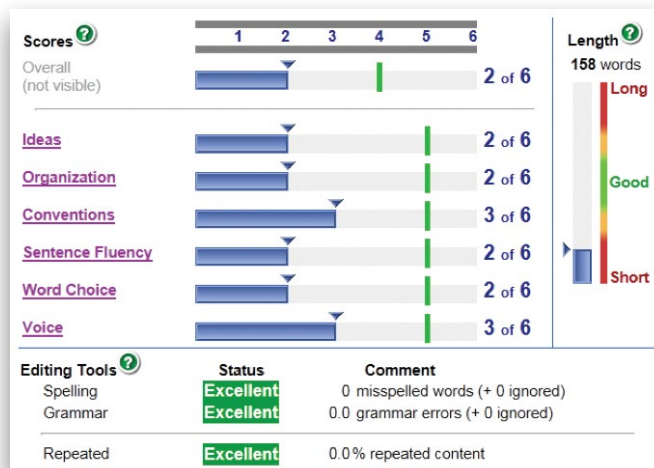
Scores ?

| | 1 | 2 | 3 | 4 | 5 | 6 | |
|---|---|---|---|---|---|---|---|
| Overall (not visible) | | | | | | | 2 of 6 |
| Ideas | | | | | | | 2 of 6 |
| Organization | | | | | | | 2 of 6 |
| Conventions | | | | | | | 3 of 6 |
| Sentence Fluency | | | | | | | 2 of 6 |
| Word Choice | | | | | | | 2 of 6 |
| Voice | | | | | | | 3 of 6 |

Length ?
158 words
Long
Good
Short

| Editing Tools ? | Status | Comment |
|---|---|---|
| Spelling | Excellent | 0 misspelled words (+ 0 ignored) |
| Grammar | Excellent | 0.0 grammar errors (+ 0 ignored) |
| Repeated | Excellent | 0.0% repeated content |